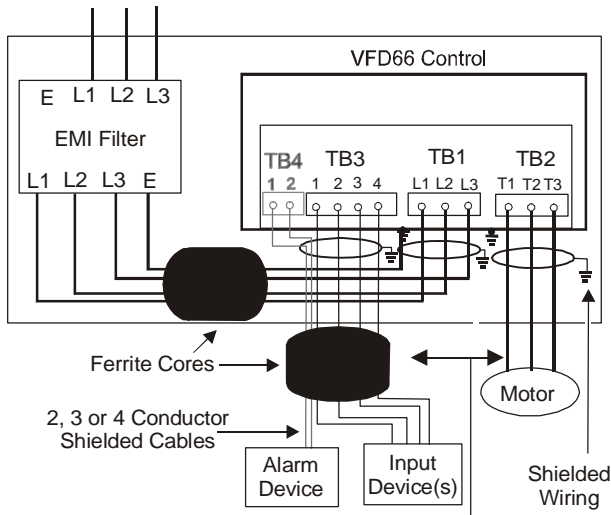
VFD66 Control

E L1 L2 L3

EMI Filter

L1 L2 L3 E

TB4
1 2

TB3
1 2 3 4

TB1
L1 L2 L3

TB2
T1 T2 T3

Ferrite Cores

2, 3 or 4 Conductor Shielded Cables

Alarm Device

Input Device(s)

Motor

Shielded Wiring